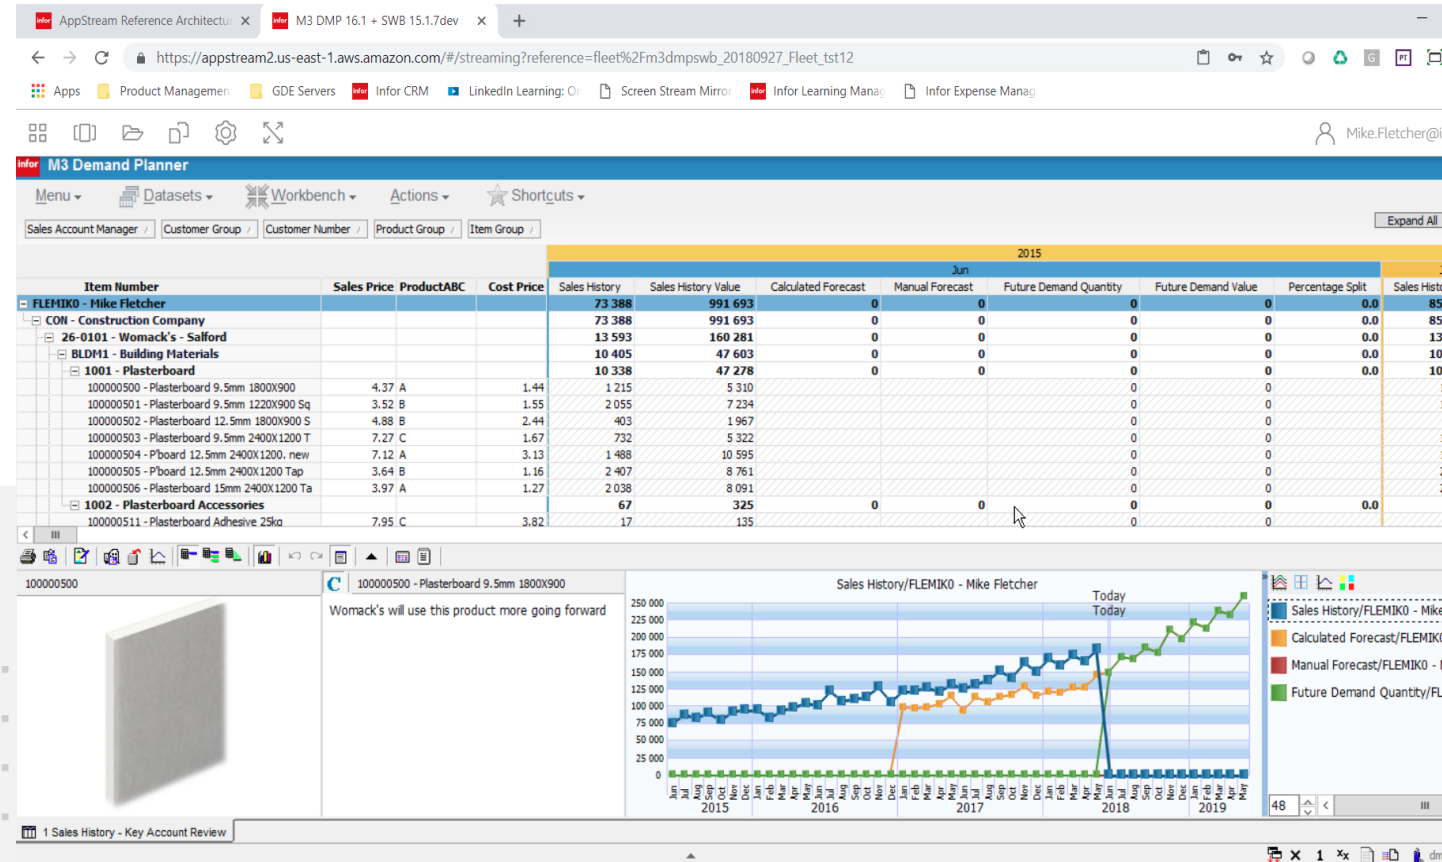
AppStream Reference Architectu ×   M3 DMP 16.1 + SWB 15.1.7dev ×   +

https://appstream2.us-east-1.aws.amazon.com/#/streaming?reference=fleet%2Fm3dmpswb_20180927_Fleet_tst12

Apps   Product Managemen   GDE Servers   Infor CRM   LinkedIn Learning: O   Screen Stream Mirro   Infor Learning Manag   Infor Expense Manag

Mike.Fletcher@i

M3 Demand Planner

Menu   Datasets   Workbench   Actions   Shortcuts

Sales Account Manager   Customer Group   Customer Number   Product Group   Item Group   Expand All

| Item Number | Sales Price | ProductABC | Cost Price | Sales History | Sales History Value | Calculated Forecast | Manual Forecast | Future Demand Quantity | Future Demand Value | Percentage Split | Sales Histo |
|---|---|---|---|---|---|---|---|---|---|---|---|
| | | | | 2015 Jun | | | | | | | |
| FLEMIKO - Mike Fletcher | | | | 73 388 | 991 693 | 0 | 0 | 0 | 0 | 0.0 | 85 |
| CON - Construction Company | | | | 73 388 | 991 693 | 0 | 0 | 0 | 0 | 0.0 | 85 |
| 26-0101 - Womack's - Salford | | | | 13 593 | 160 281 | 0 | 0 | 0 | 0 | 0.0 | 13 |
| BLDM1 - Building Materials | | | | 10 405 | 47 603 | 0 | 0 | 0 | 0 | 0.0 | 10 |
| 1001 - Plasterboard | | | | 10 338 | 47 278 | 0 | 0 | 0 | 0 | 0.0 | 10 |
| 100000500 - Plasterboard 9.5mm 1800X900 | 4.37 | A | 1.44 | 1 215 | 5 310 | | | 0 | 0 | | |
| 100000501 - Plasterboard 9.5mm 1220X900 Sq | 3.52 | B | 1.55 | 2 055 | 7 234 | | | 0 | 0 | | |
| 100000502 - Plasterboard 12.5mm 1800X900 S | 4.88 | B | 2.44 | 403 | 1 967 | | | 0 | 0 | | |
| 100000503 - Plasterboard 9.5mm 2400X1200 T | 7.27 | C | 1.67 | 732 | 5 322 | | | 0 | 0 | | |
| 100000504 - P'board 12.5mm 2400X1200. new | 7.12 | A | 3.13 | 1 488 | 10 595 | | | 0 | 0 | | |
| 100000505 - P'board 12.5mm 2400X1200 Tap | 3.64 | B | 1.16 | 2 407 | 8 761 | | | 0 | 0 | | |
| 100000506 - Plasterboard 15mm 2400X1200 Ta | 3.97 | A | 1.27 | 2 038 | 8 091 | | | 0 | 0 | | |
| 1002 - Plasterboard Accessories | | | | 67 | 325 | 0 | 0 | 0 | 0 | 0.0 | |
| 100000511 - Plasterboard Adhesive 25kg | 7.95 | C | 3.82 | 17 | 135 | | | 0 | 0 | | |

100000500

100000500 - Plasterboard 9.5mm 1800X900
Womack's will use this product more going forward

Sales History/FLEMIKO - Mike Fletcher
Today
Today
250 000 225 000 200 000 175 000 150 000 125 000 100 000 75 000 50 000 25 000 0
Jun Jul Aug Sep Oct Nov Dec Jan Feb Mar Apr May Jun Jul Aug Sep Oct Nov Dec Jan Feb Mar Apr May Jun Jul Aug Sep Oct Nov Dec Jan Feb Mar Apr May Jun Jul Aug Sep Oct Nov Dec Jan Feb Mar Apr May
2015 2016 2017 2018 2019

Sales History/FLEMIKO - Mike
Calculated Forecast/FLEMIK
Manual Forecast/FLEMIKO -
Future Demand Quantity/FL

48

1 Sales History - Key Account Review

1